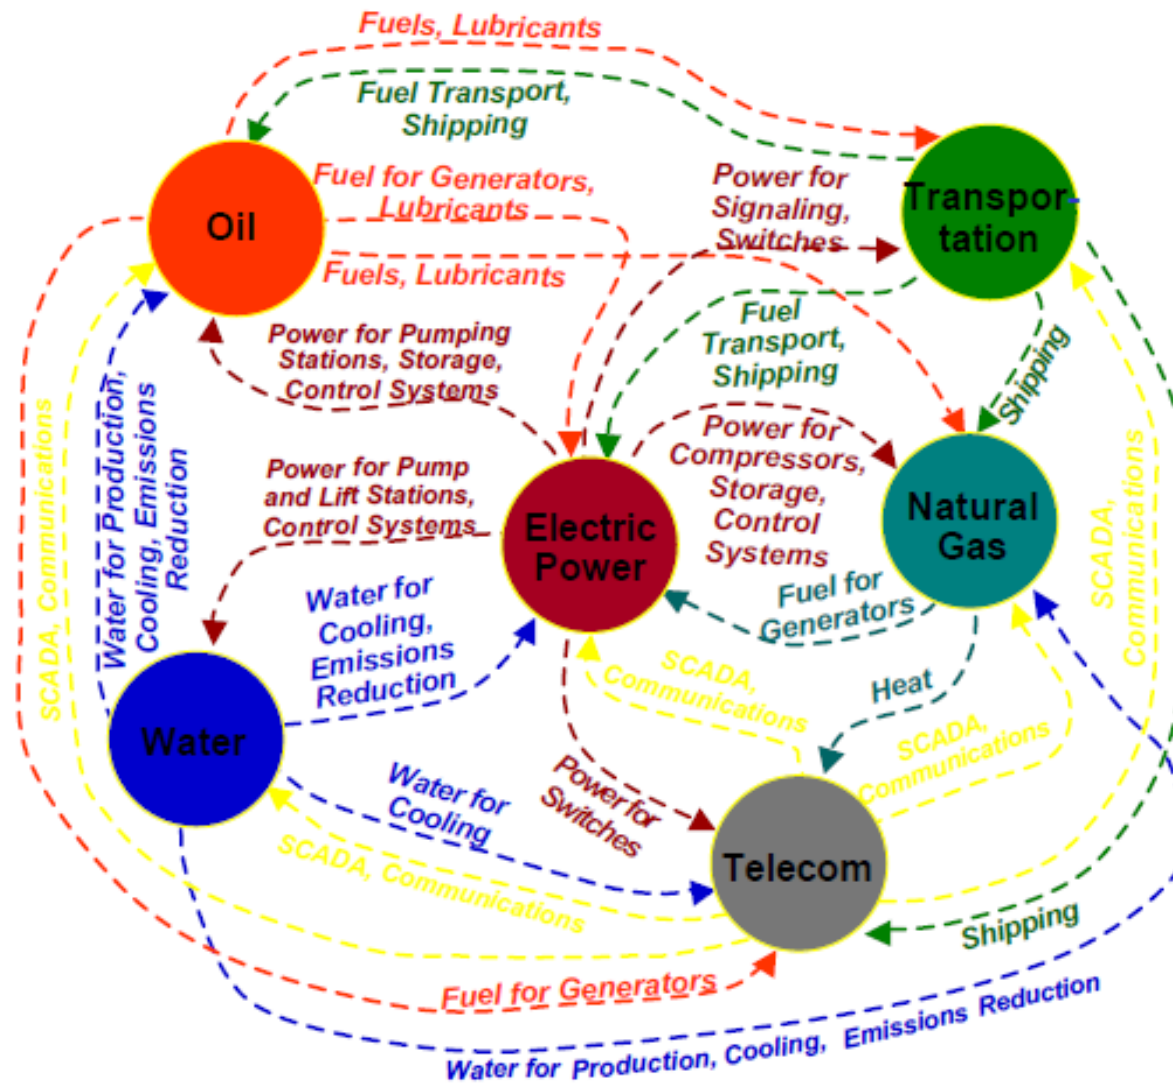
Fuels, Lubricants

Fuel Transport, Shipping

Oil

Fuel for Generators, Lubricants

Power for Signaling, Switches

Transportation

Fuels, Lubricants

Power for Pumping Stations, Storage, Control Systems

Fuel Transport, Shipping

Shipping

Power for Compressors, Storage, Control Systems

Power for Pump and Lift Stations, Control Systems

Electric Power

Natural Gas

Water for Production, Cooling, Emissions Reduction

SCADA, Communications

Water for Cooling, Emissions Reduction

Fuel for Generators

SCADA, Communications

Heat

SCADA, Communications

Water

SCADA, Communications

Water for Cooling

Power for Switches

Telecom

SCADA, Communications

Shipping

Fuel for Generators

Water for Production, Cooling, Emissions Reduction